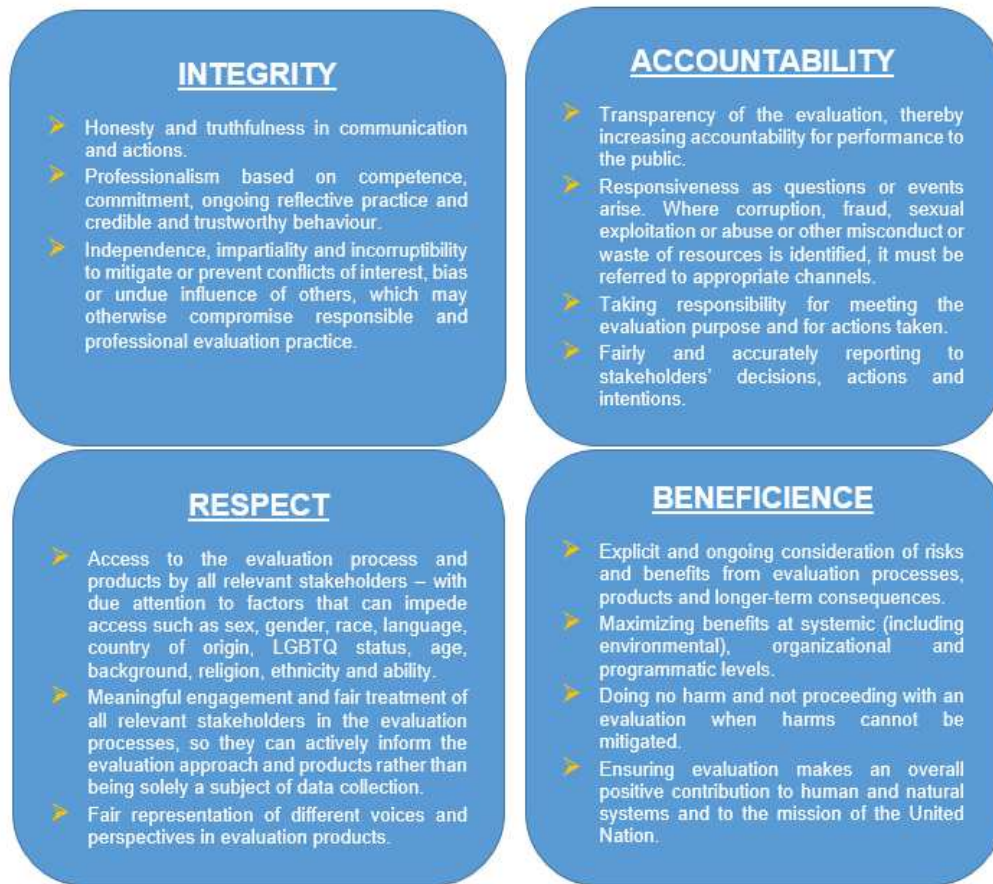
INTEGRITY

➢ Honesty and truthfulness in communication and actions.

➢ Professionalism based on competence, commitment, ongoing reflective practice and credible and trustworthy behaviour.

➢ Independence, impartiality and incorruptibility to mitigate or prevent conflicts of interest, bias or undue influence of others, which may otherwise compromise responsible and professional evaluation practice.

ACCOUNTABILITY

➢ Transparency of the evaluation, thereby increasing accountability for performance to the public.

➢ Responsiveness as questions or events arise. Where corruption, fraud, sexual exploitation or abuse or other misconduct or waste of resources is identified, it must be referred to appropriate channels.

➢ Taking responsibility for meeting the evaluation purpose and for actions taken.

➢ Fairly and accurately reporting to stakeholders' decisions, actions and intentions.

RESPECT

➢ Access to the evaluation process and products by all relevant stakeholders – with due attention to factors that can impede access such as sex, gender, race, language, country of origin, LGBTQ status, age, background, religion, ethnicity and ability.

➢ Meaningful engagement and fair treatment of all relevant stakeholders in the evaluation processes, so they can actively inform the evaluation approach and products rather than being solely a subject of data collection.

➢ Fair representation of different voices and perspectives in evaluation products.

BENEFICIENCE

➢ Explicit and ongoing consideration of risks and benefits from evaluation processes, products and longer-term consequences.

➢ Maximizing benefits at systemic (including environmental), organizational and programmatic levels.

➢ Doing no harm and not proceeding with an evaluation when harms cannot be mitigated.

➢ Ensuring evaluation makes an overall positive contribution to human and natural systems and to the mission of the United Nation.